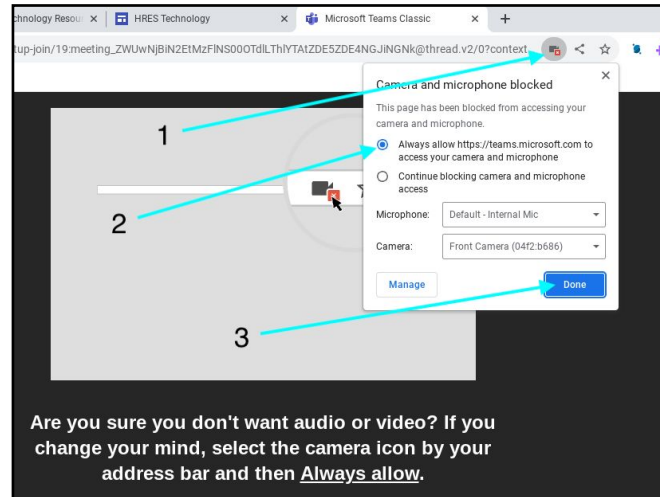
chnology Resou × HRES Technology × Microsoft Teams Classic × +

tup-join/19:meeting_ZWUwNjBiN2EtMzFlNS00OTdlLThlYTAtZDE5ZDE4NGJiNGNk@thread.v2/0?context

Camera and microphone blocked ×

This page has been blocked from accessing your camera and microphone.

Always allow https://teams.microsoft.com to access your camera and microphone

Continue blocking camera and microphone access

Microphone: Default - Internal Mic

Camera: Front Camera (04f2:b686)

Manage

Done

1

2

3

Are you sure you don't want audio or video? If you change your mind, select the camera icon by your address bar and then Always allow.